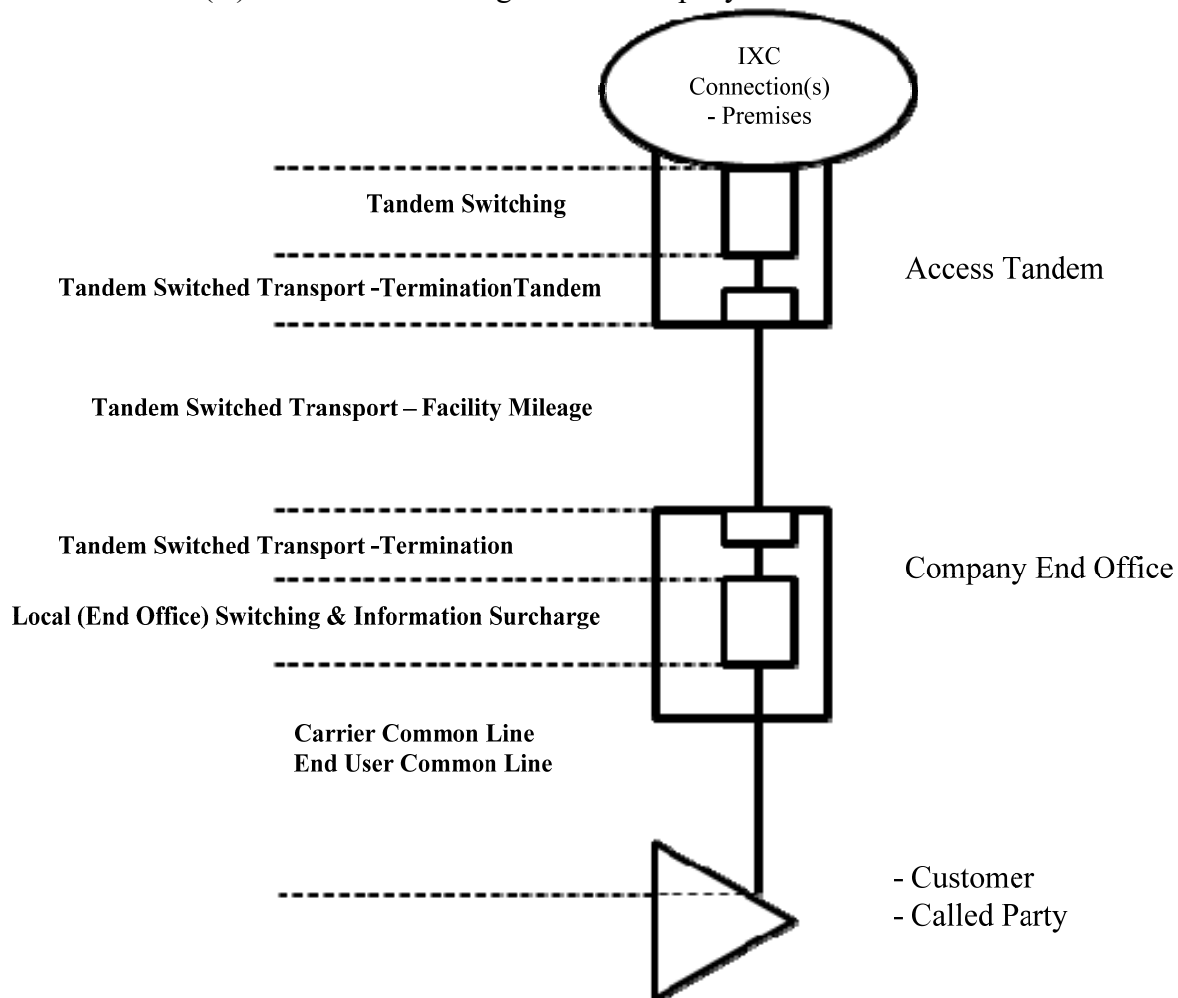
IXC Connection(s) - Premises

Tandem Switching

Tandem Switched Transport -TerminationTandem

Access Tandem

Tandem Switched Transport – Facility Mileage

Tandem Switched Transport -Termination

Company End Office

Local (End Office) Switching & Information Surcharge

Carrier Common Line
End User Common Line

- Customer
- Called Party